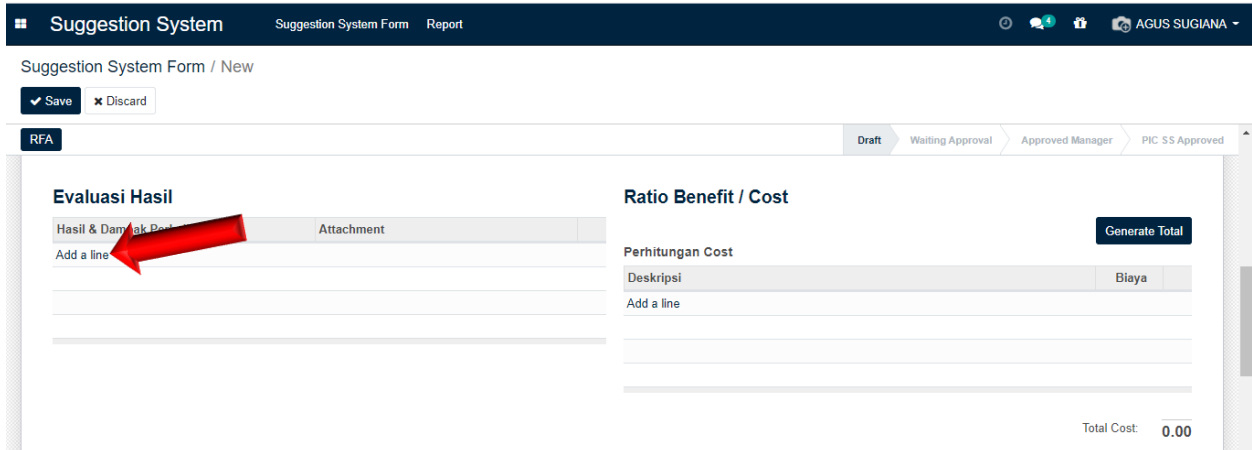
Suggestion System Suggestion System Form Report 4 AGUS SUGIANA

Suggestion System Form / New

Save Discard

RFA

Draft Waiting Approval Approved Manager PIC SS Approved

Evaluasi Hasil

| Hasil & Dam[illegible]ak Per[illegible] | Attachment |
|---|---|
| Add a line | |

Ratio Benefit / Cost

Generate Total

Perhitungan Cost

| Deskripsi | Biaya |
|---|---|
| Add a line | |

Total Cost: 0.00